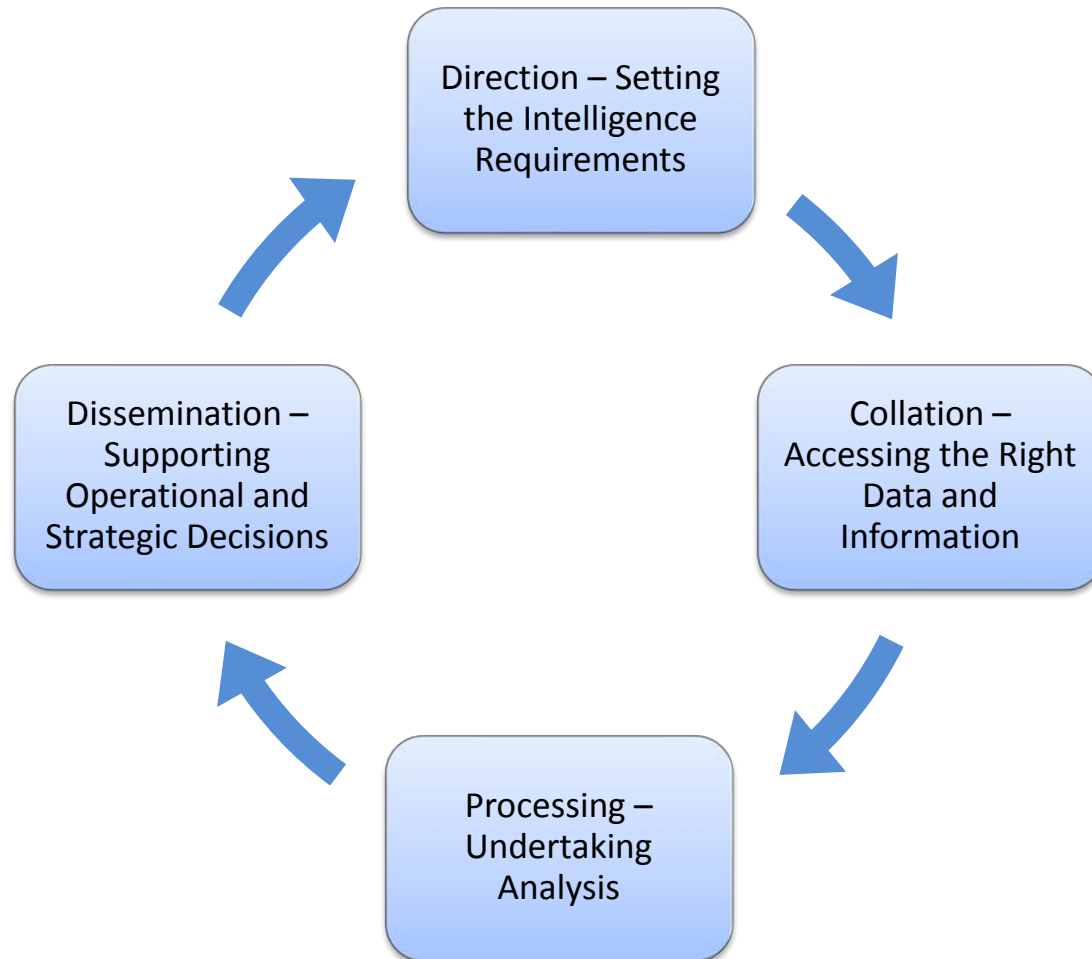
Direction – Setting the Intelligence Requirements

Collation – Accessing the Right Data and Information

Processing – Undertaking Analysis

Dissemination – Supporting Operational and Strategic Decisions